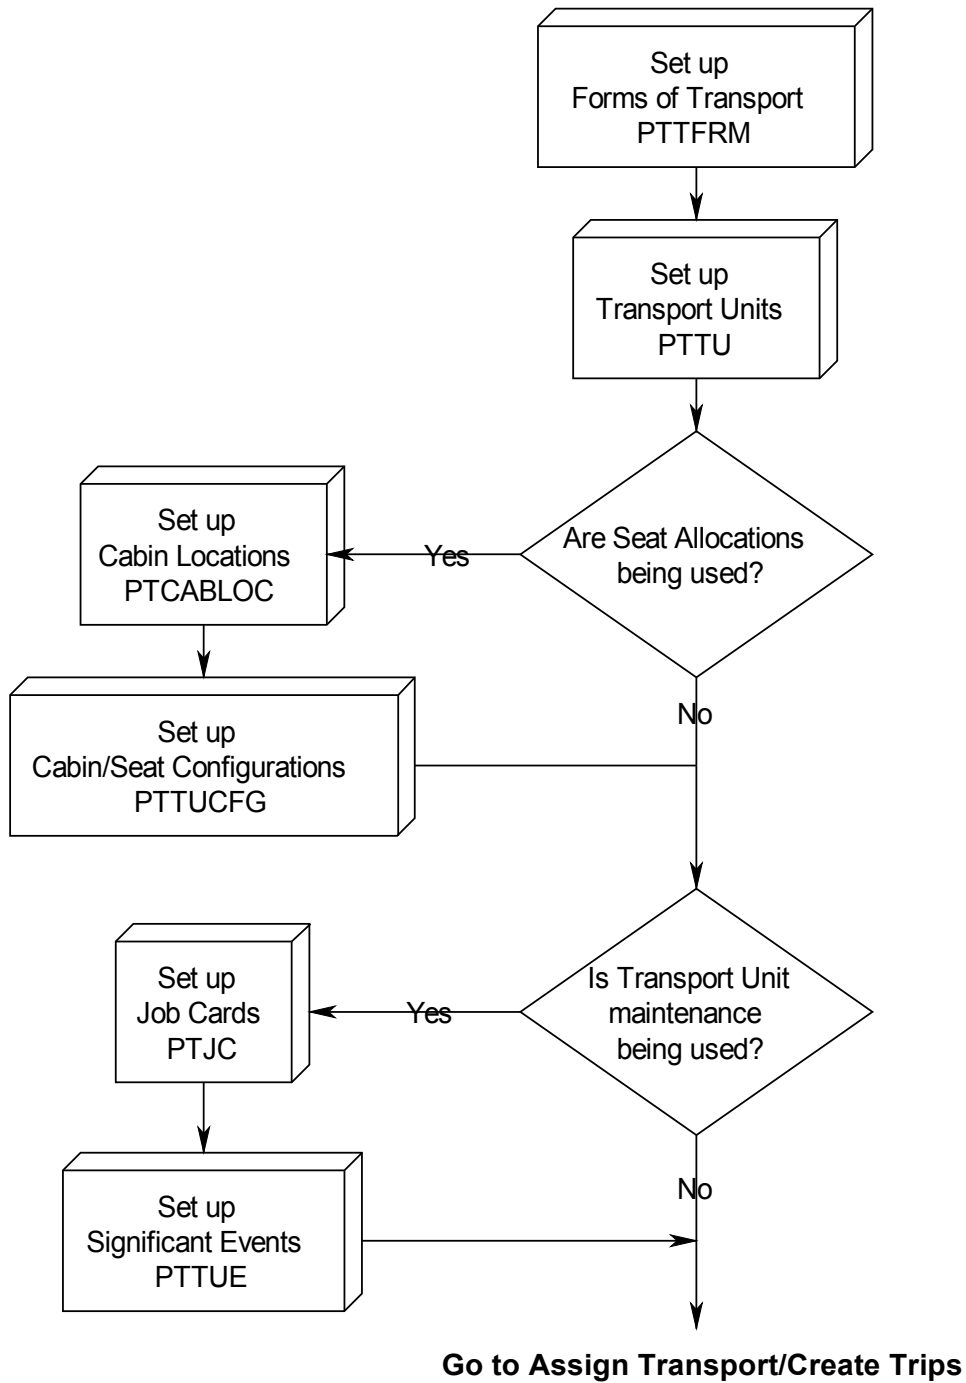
Set up
Forms of Transport
PTTFRM

Set up
Transport Units
PTTU

Are Seat Allocations being used?

Yes

Set up
Cabin Locations
PTCABLOC

Set up
Cabin/Seat Configurations
PTTUCFG

No

Is Transport Unit maintenance being used?

Yes

Set up
Job Cards
PTJC

Set up
Significant Events
PTTUE

No

**Go to Assign Transport/Create Trips**